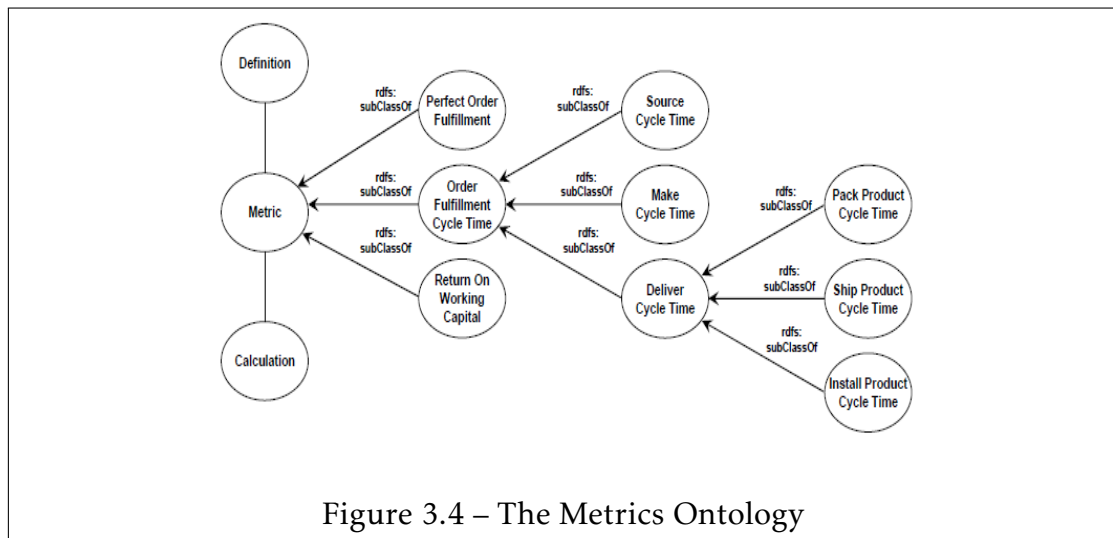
Definition

Metric

Calculation

rdfs: subClassOf

Perfect Order Fulfillment

rdfs: subClassOf

Order Fulfillment Cycle Time

rdfs: subClassOf

Return On Working Capital

rdfs: subClassOf

Source Cycle Time

rdfs: subClassOf

Make Cycle Time

rdfs: subClassOf

Deliver Cycle Time

rdfs: subClassOf

Pack Product Cycle Time

rdfs: subClassOf

Ship Product Cycle Time

rdfs: subClassOf

Install Product Cycle Time

Figure 3.4 – The Metrics Ontology